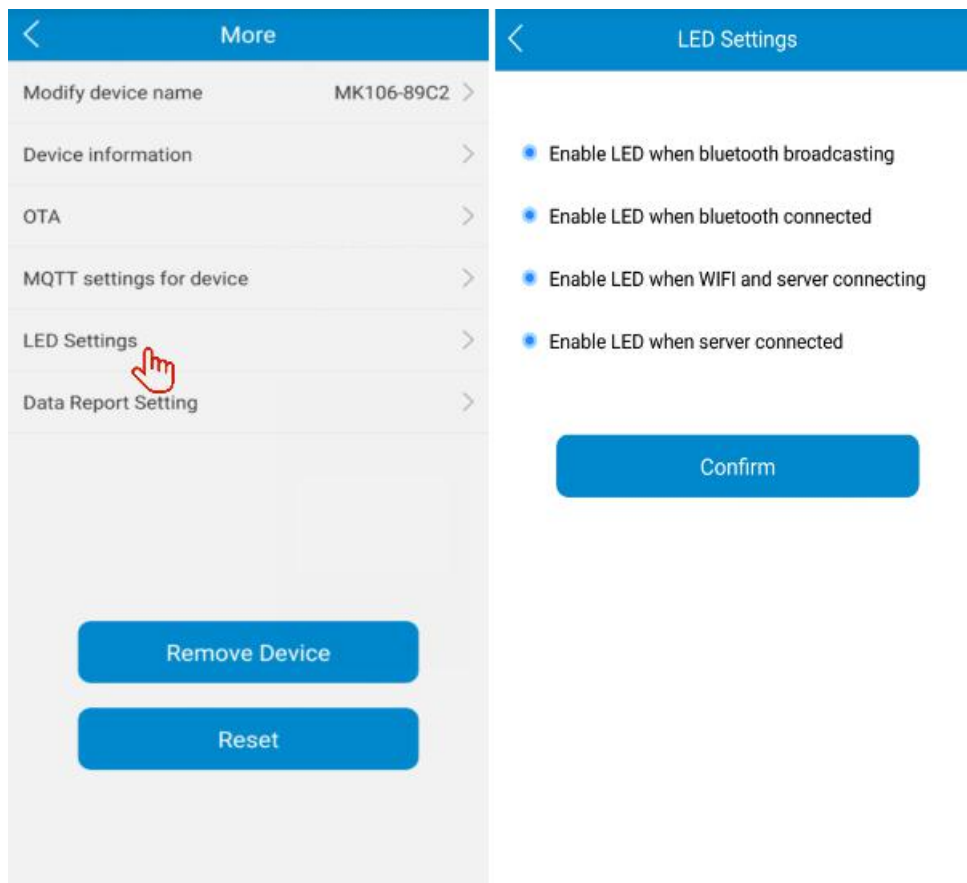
More

Modify device name MK106-89C2

Device information

OTA

MQTT settings for device

LED Settings

Data Report Setting

Remove Device

Reset

LED Settings

Enable LED when bluetooth broadcasting

Enable LED when bluetooth connected

Enable LED when WIFI and server connecting

Enable LED when server connected

Confirm